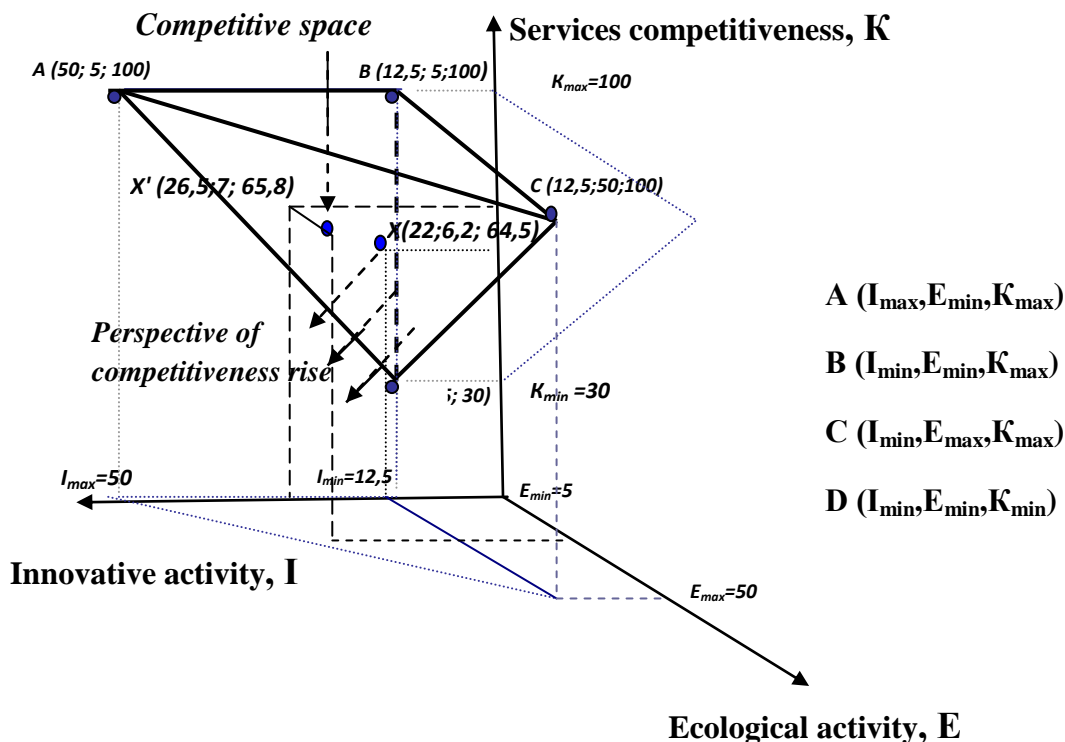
Competitive space

Services competitiveness, К

A (50; 5; 100)

B (12,5; 5;100)

$K_{max}$=100

X' (26,5;7; 65,8)

C (12,5;50;100)

X(22;6,2; 64,5)

A ($I_{max}$,$E_{min}$,$K_{max}$)

Perspective of competitiveness rise

B ($I_{min}$,$E_{min}$,$K_{max}$)

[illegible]; 30)

$K_{min}$ =30

C ($I_{min}$,$E_{max}$,$K_{max}$)

$I_{max}$=50

$I_{min}$=12,5

$E_{min}$=5

D ($I_{min}$,$E_{min}$,$K_{min}$)

Innovative activity, I

$E_{max}$=50

Ecological activity, E